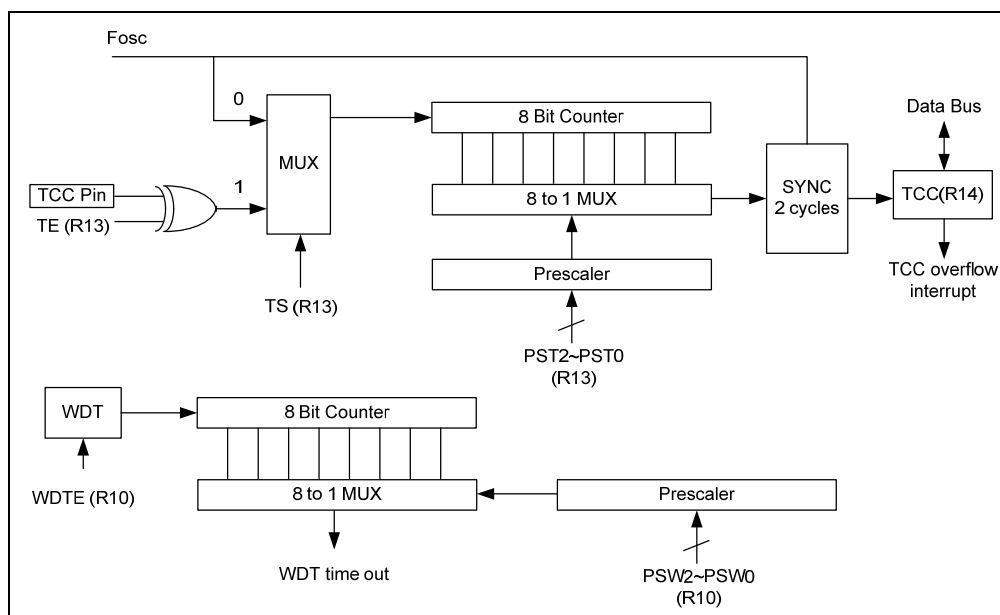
Fosc

0

MUX

8 Bit Counter

Data Bus

TCC Pin

TE (R13)

1

8 to 1 MUX

SYNC 2 cycles

TCC(R14)

Prescaler

TS (R13)

TCC overflow interrupt

PST2~PST0 (R13)

WDT

8 Bit Counter

WDTE (R10)

8 to 1 MUX

Prescaler

WDT time out

PSW2~PSW0 (R10)